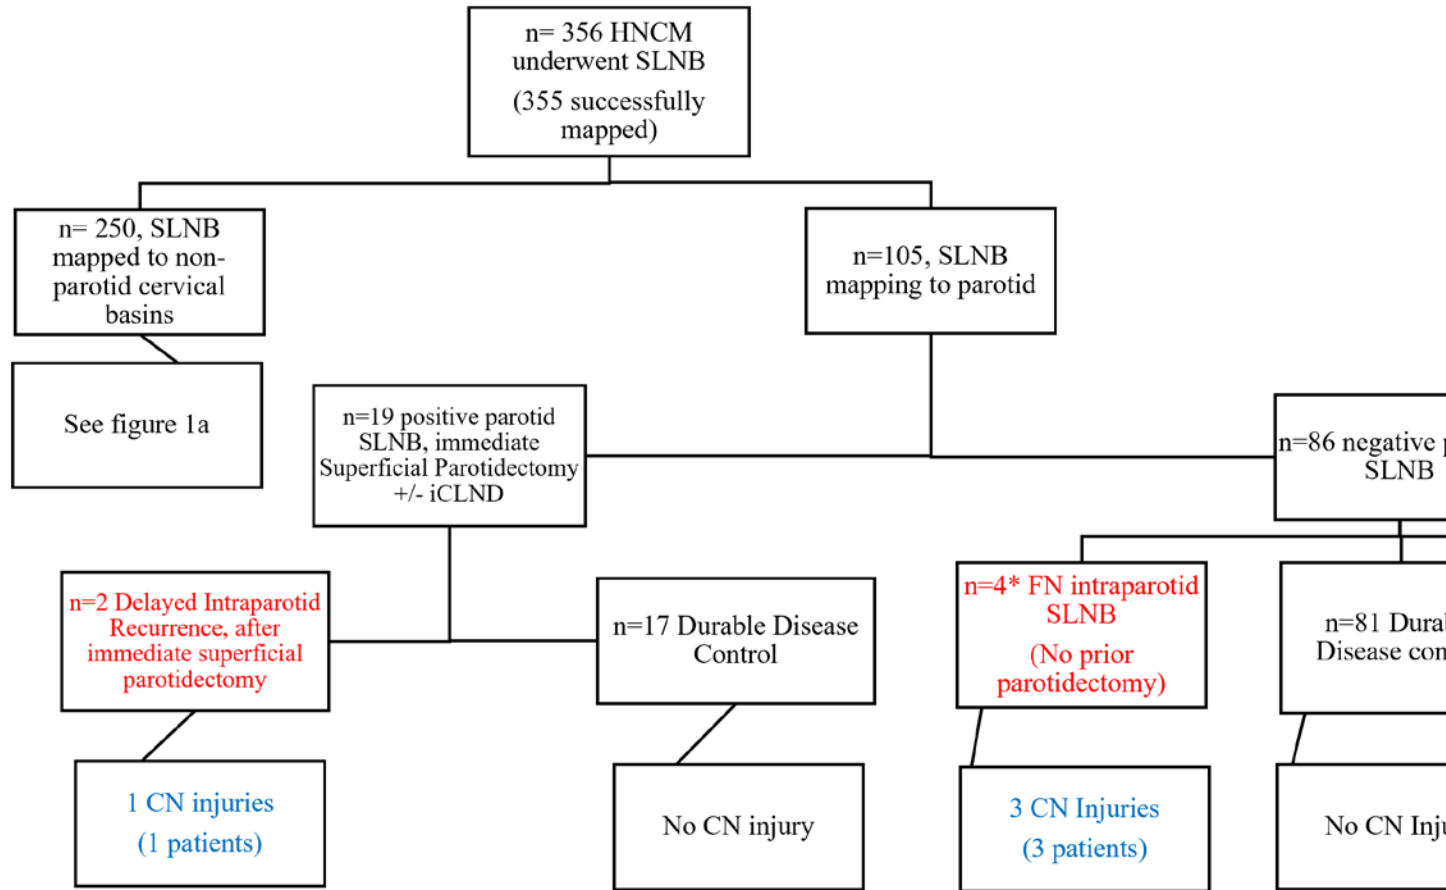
n= 356 HNCM underwent SLNB

(355 successfully mapped)

n= 250, SLNB mapped to non-parotid cervical basins

See figure 1a

n=105, SLNB mapping to parotid

n=19 positive parotid SLNB, immediate Superficial Parotidectomy +/- iCLND

n=86 negative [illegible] SLNB

n=2 Delayed Intraparotid Recurrence, after immediate superficial parotidectomy

n=17 Durable Disease Control

n=4* FN intraparotid SLNB

(No prior parotidectomy)

n=81 Dura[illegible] Disease con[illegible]

1 CN injuries

(1 patients)

No CN injury

3 CN Injuries

(3 patients)

No CN Inj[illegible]